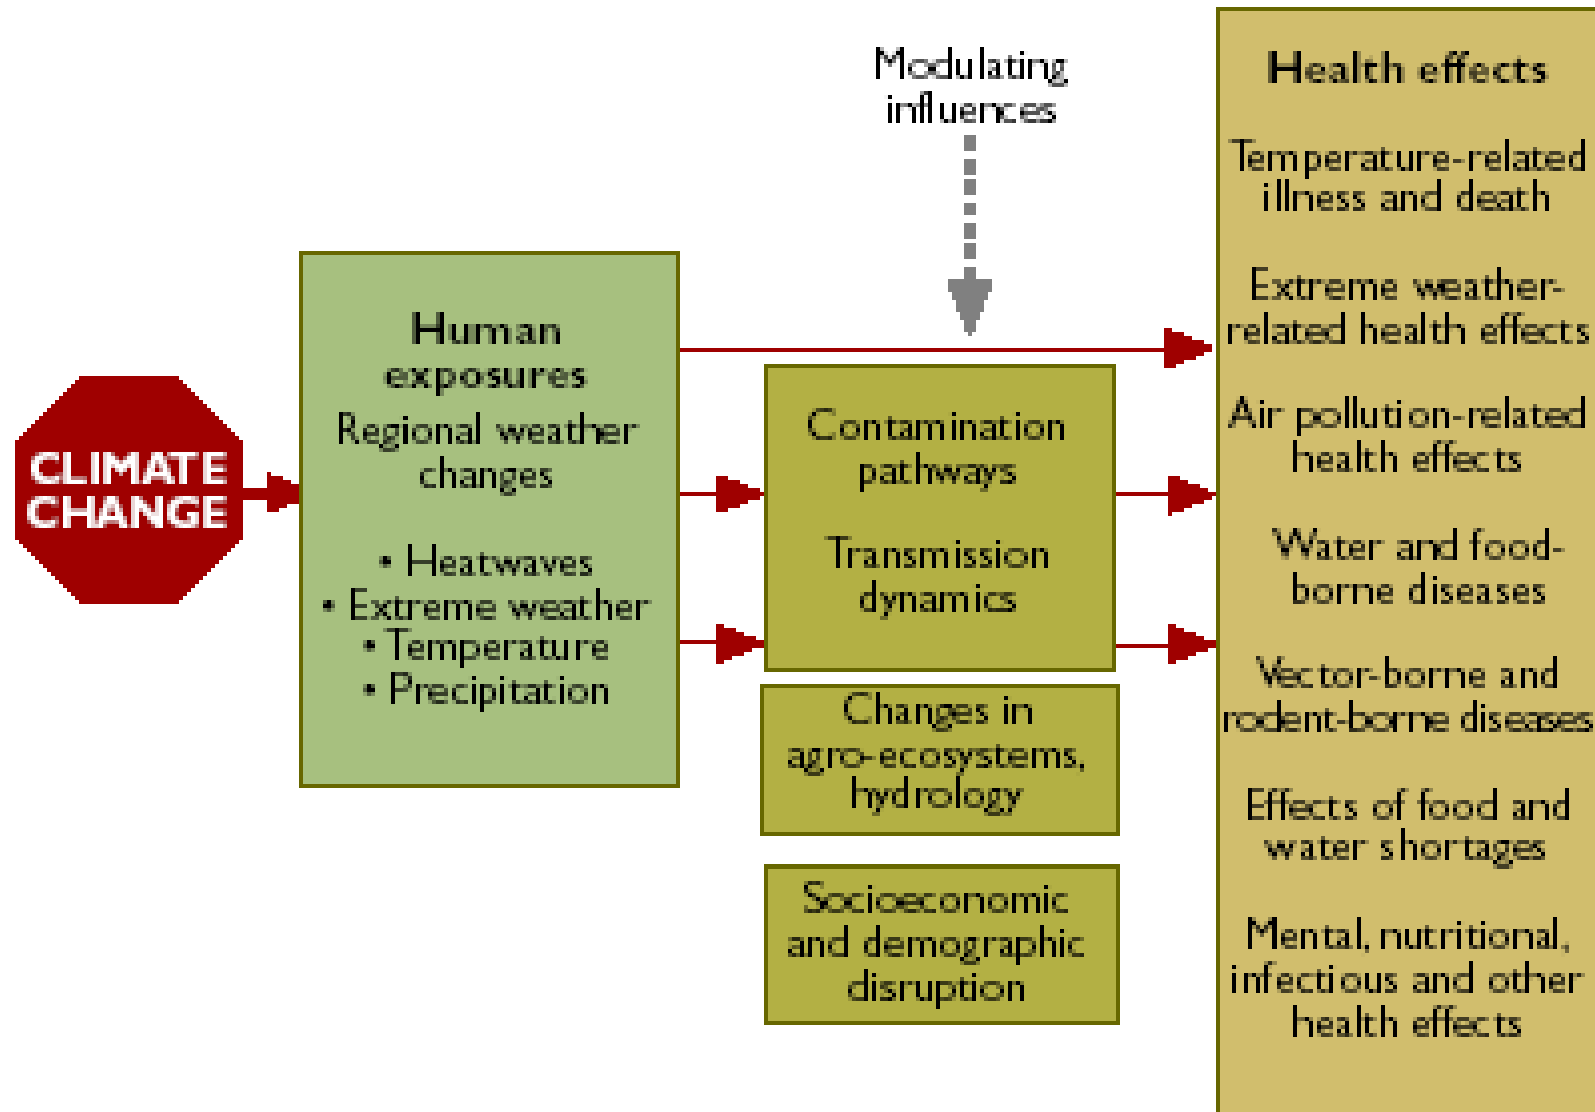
Modulating influences

CLIMATE CHANGE

Human exposures

Regional weather changes

• Heatwaves
• Extreme weather
• Temperature
• Precipitation

Contamination pathways

Transmission dynamics

Changes in agro-ecosystems, hydrology

Socioeconomic and demographic disruption

Health effects

Temperature-related illness and death

Extreme weather-related health effects

Air pollution-related health effects

Water and food-borne diseases

Vector-borne and rodent-borne diseases

Effects of food and water shortages

Mental, nutritional, infectious and other health effects